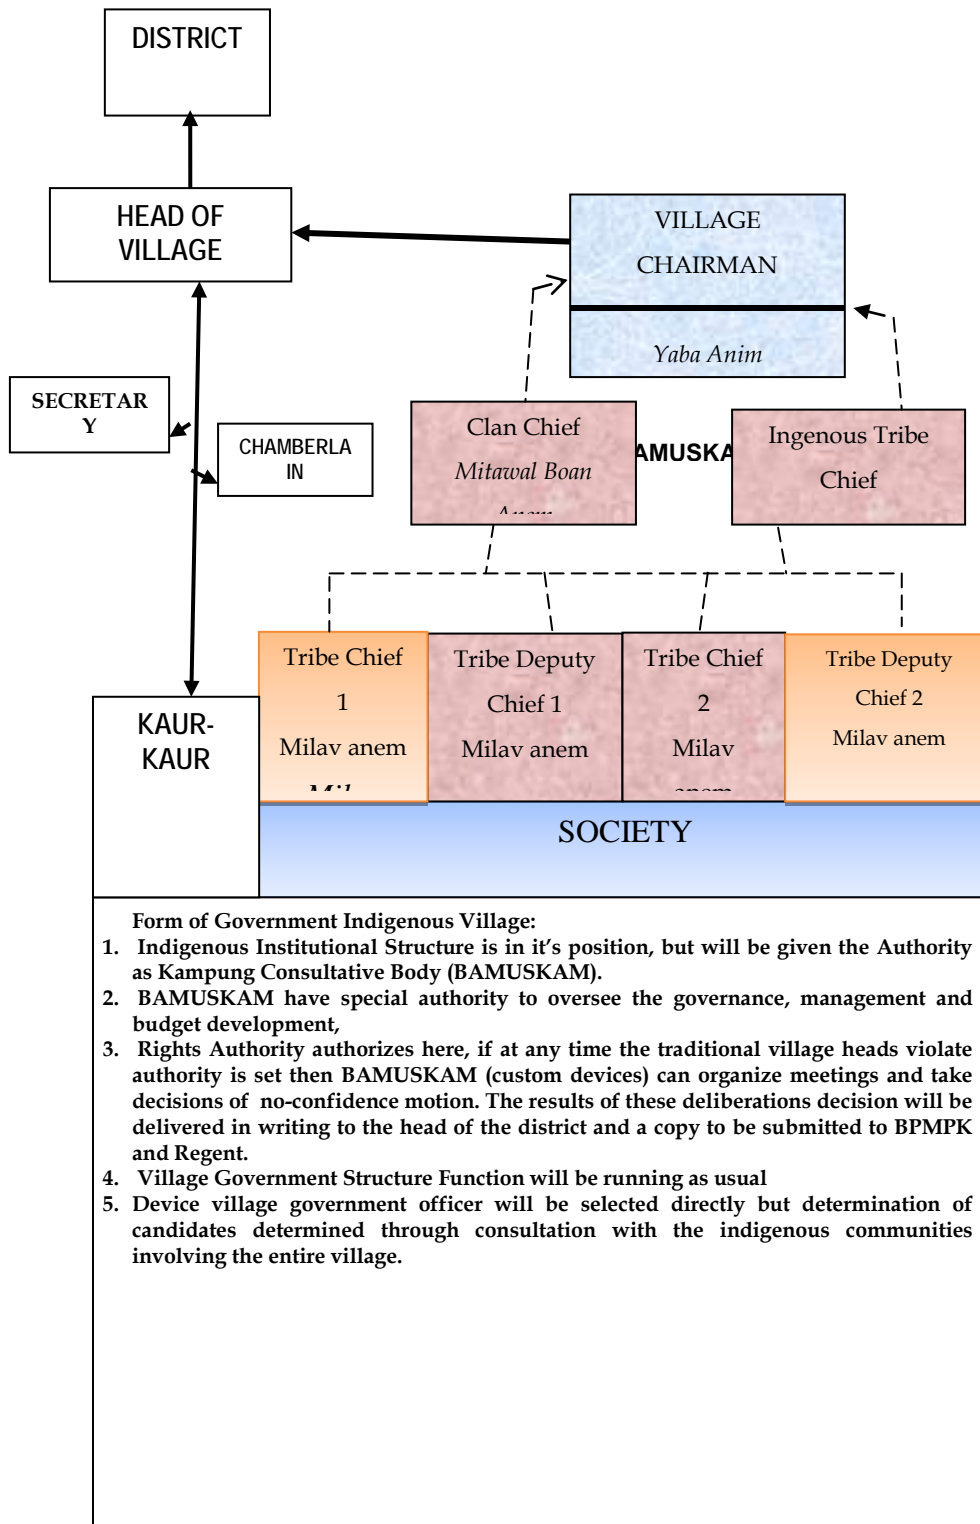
DISTRICT

HEAD OF VILLAGE

VILLAGE CHAIRMAN

Yaba Anim

SECRETAR Y

CHAMBERLA IN

Clan Chief

Mitawal Boan

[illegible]

AMUSKA

Ingenous Tribe Chief

Tribe Chief 1

Milav anem

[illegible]

Tribe Deputy Chief 1

Milav anem

Tribe Chief 2

Milav

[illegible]

Tribe Deputy Chief 2

Milav anem

KAUR-KAUR

SOCIETY

Form of Government Indigenous Village:

1. Indigenous Institutional Structure is in it's position, but will be given the Authority as Kampung Consultative Body (BAMUSKAM).
2. BAMUSKAM have special authority to oversee the governance, management and budget development,
3. Rights Authority authorizes here, if at any time the traditional village heads violate authority is set then BAMUSKAM (custom devices) can organize meetings and take decisions of no-confidence motion. The results of these deliberations decision will be delivered in writing to the head of the district and a copy to be submitted to BPMPK and Regent.
4. Village Government Structure Function will be running as usual
5. Device village government officer will be selected directly but determination of candidates determined through consultation with the indigenous communities involving the entire village.